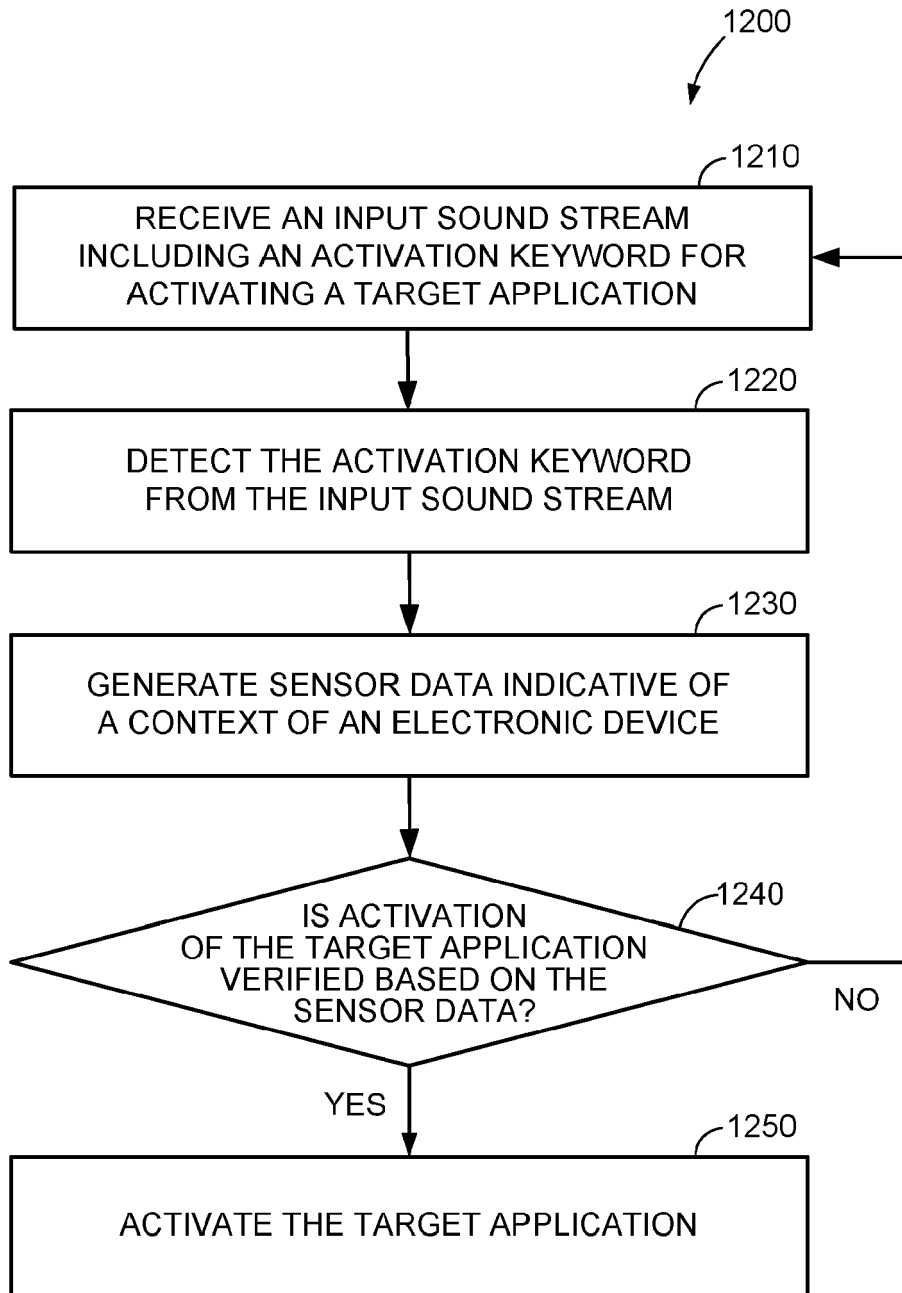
1200

1210

RECEIVE AN INPUT SOUND STREAM INCLUDING AN ACTIVATION KEYWORD FOR ACTIVATING A TARGET APPLICATION

1220

DETECT THE ACTIVATION KEYWORD FROM THE INPUT SOUND STREAM

1230

GENERATE SENSOR DATA INDICATIVE OF A CONTEXT OF AN ELECTRONIC DEVICE

1240

IS ACTIVATION OF THE TARGET APPLICATION VERIFIED BASED ON THE SENSOR DATA?

NO

YES

1250

ACTIVATE THE TARGET APPLICATION